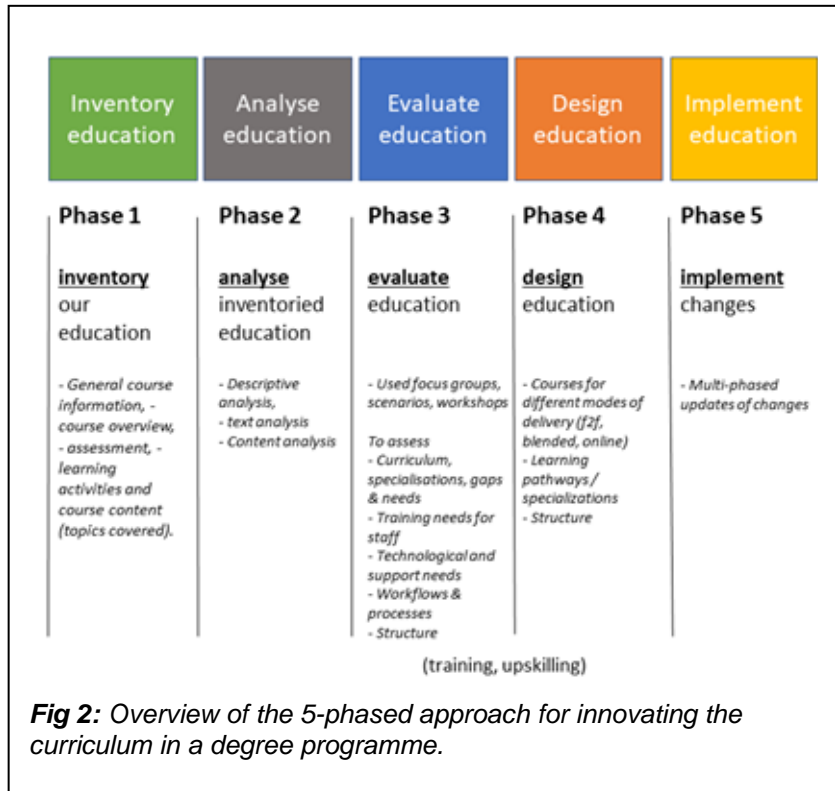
Inventory education

Analyse education

Evaluate education

Design education

Implement education

Phase 1

inventory our education

- General course information, - course overview, - assessment, - learning activities and course content (topics covered).

Phase 2

analyse inventoried education

- Descriptive analysis,
- text analysis
- Content analysis

Phase 3

evaluate education

- Used focus groups, scenarios, workshops

To assess
- Curriculum, specialisations, gaps & needs
- Training needs for staff
- Technological and support needs
- Workflows & processes
- Structure

Phase 4

design education

- Courses for different modes of delivery (f2f, blended, online)
- Learning pathways / specializations
- Structure

Phase 5

implement changes

- Multi-phased updates of changes

(training, upskilling)

*Fig 2:* Overview of the 5-phased approach for innovating the curriculum in a degree programme.